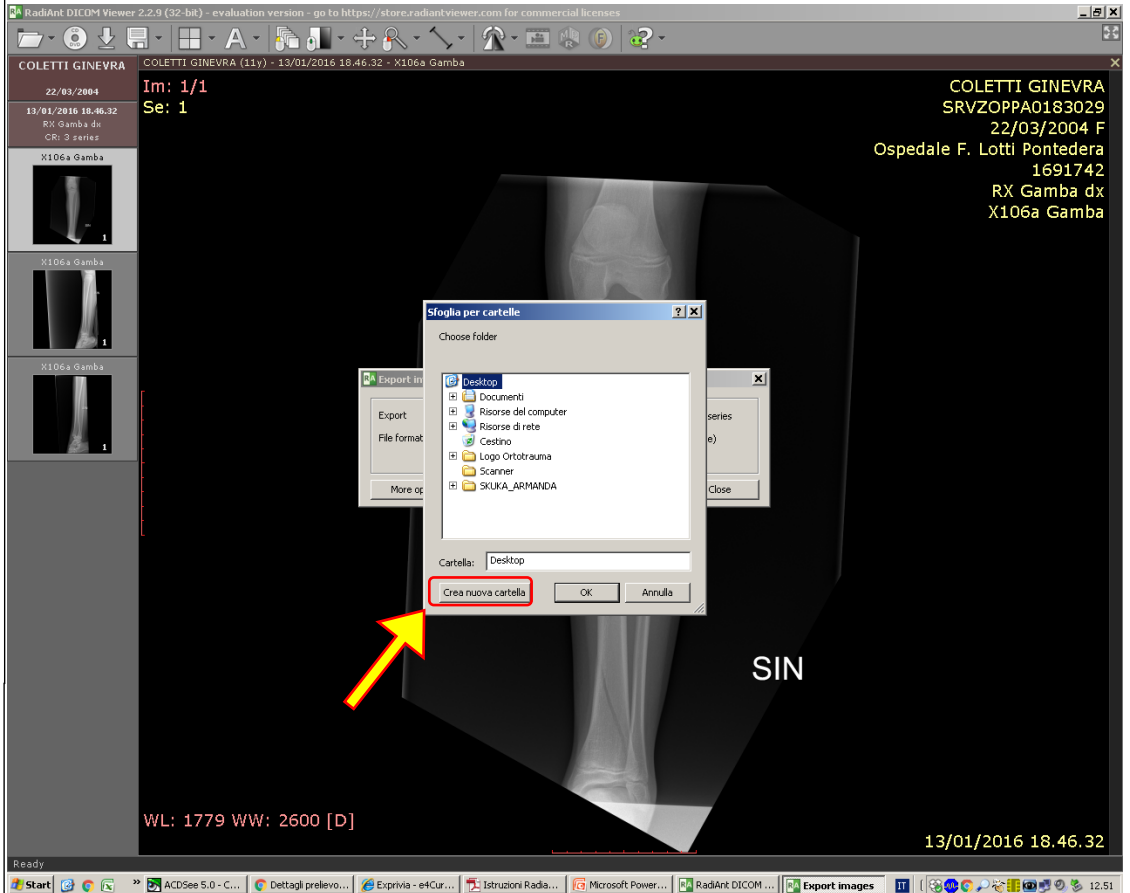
RadiAnt DICOM Viewer 2.2.9 (32-bit) - evaluation version - go to https://store.radiantviewer.com for commercial licenses

COLETTI GINEVRA
22/03/2004
13/01/2016 18.46.32
RX Gamba dx
CR: 3 series

X106a Gamba
1
X106a Gamba
1
X106a Gamba
1

COLETTI GINEVRA (11y) - 13/01/2016 18.46.32 - X106a Gamba

Im: 1/1
Se: 1

COLETTI GINEVRA
SRVZOPPA0183029
22/03/2004 F
Ospedale F. Lotti Pontedera
1691742
RX Gamba dx
X106a Gamba

Export im
Export
File format
series
e)
More op
Close

Sfoglia per cartelle
Choose folder
Desktop
Documenti
Risorse del computer
Risorse di rete
Cestino
Logo Ortotrauma
Scanner
SKUKA_ARMANDA
Cartella: Desktop
Crea nuova cartella
OK
Annulla

SIN

WL: 1779 WW: 2600 [D]

13/01/2016 18.46.32

Ready

Start | ACDSee 5.0 - C... | Dettagli prelievo... | Exprivia - e4Cur... | Istruzioni Radia... | Microsoft Power... | RadiAnt DICOM ... | Export images | IT | 12.51